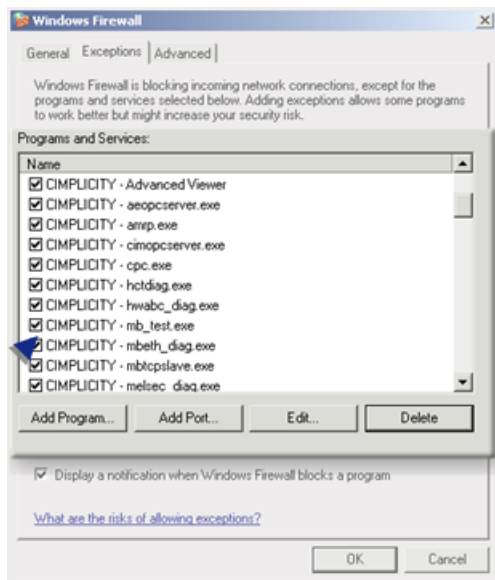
Windows Firewall

General Exceptions Advanced

Windows Firewall is blocking incoming network connections, except for the programs and services selected below. Adding exceptions allows some programs to work better but might increase your security risk.

Programs and Services:

Name

CIMPLICITY - Advanced Viewer
CIMPLICITY - aeopcserver.exe
CIMPLICITY - amrp.exe
CIMPLICITY - cimopcserver.exe
CIMPLICITY - cpc.exe
CIMPLICITY - hctdiag.exe
CIMPLICITY - hwabc_diag.exe
CIMPLICITY - mb_test.exe
CIMPLICITY - mbeth_diag.exe
CIMPLICITY - mbtcpslave.exe
CIMPLICITY - melsec_diag.exe

Add Program... Add Port... Edit... Delete

Display a notification when Windows Firewall blocks a program

What are the risks of allowing exceptions?

OK Cancel